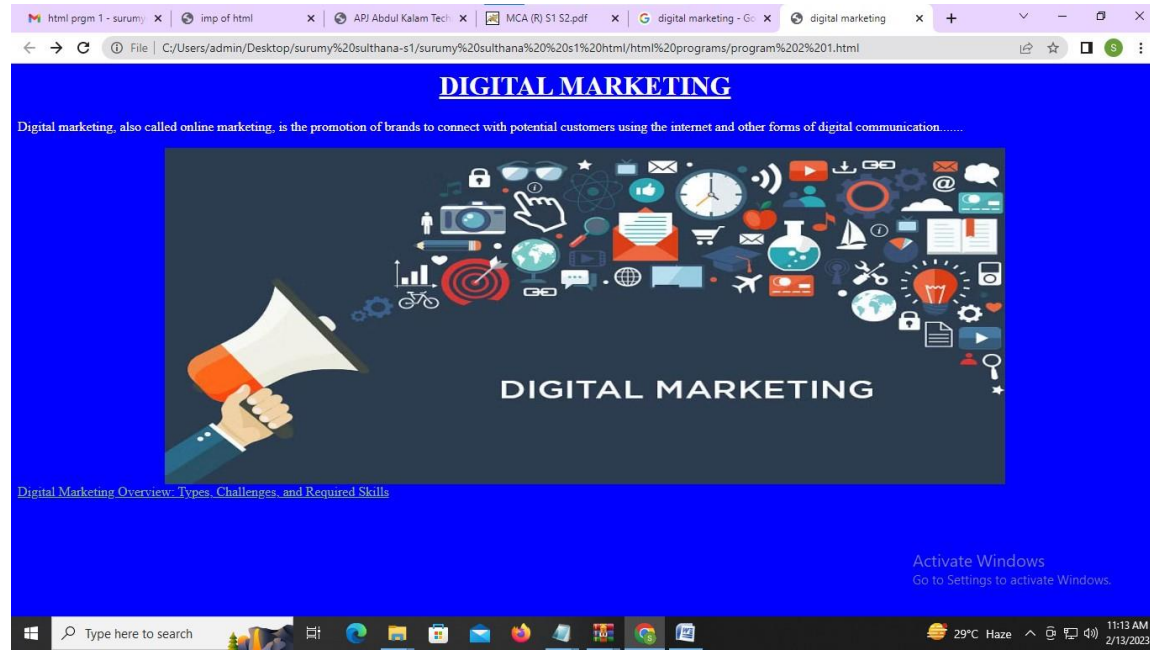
html prgm 1 - surumy | imp of html | APJ Abdul Kalam Tech | MCA (R) S1 S2.pdf | digital marketing - Go | digital marketing

File | C:/Users/admin/Desktop/surumy%20sulthana-s1/surumy%20sulthana%20%20s1%20html/html%20programs/program%202%201.html

DIGITAL MARKETING

Digital marketing, also called online marketing, is the promotion of brands to connect with potential customers using the internet and other forms of digital communication.......

DIGITAL MARKETING

Digital Marketing Overview: Types, Challenges, and Required Skills

Activate Windows
Go to Settings to activate Windows.

Type here to search

29°C Haze 11:13 AM 2/13/2023